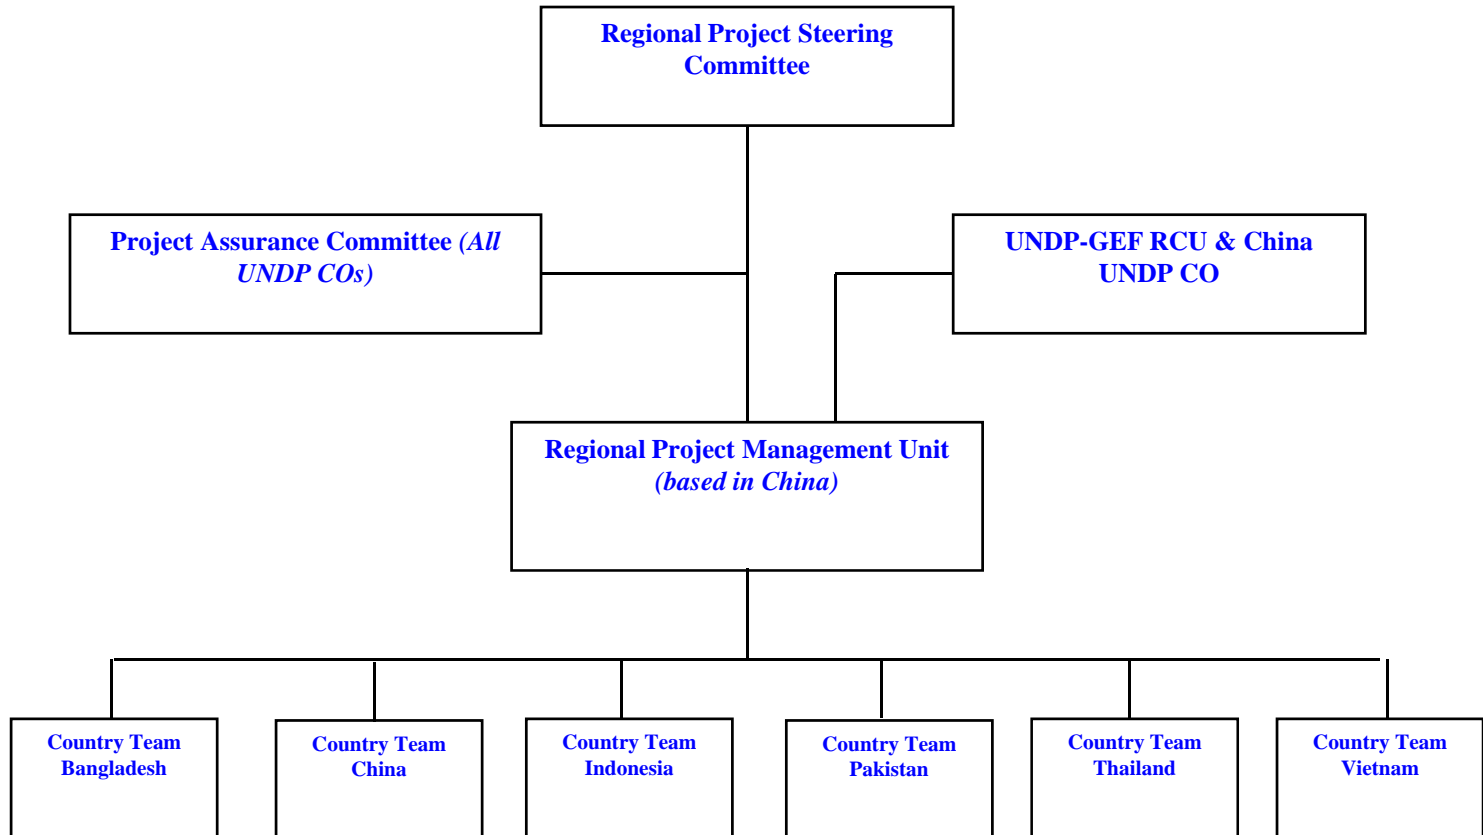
Regional Project Steering Committee

Project Assurance Committee *(All UNDP COs)*

UNDP-GEF RCU & China UNDP CO

Regional Project Management Unit *(based in China)*

Country Team Bangladesh

Country Team China

Country Team Indonesia

Country Team Pakistan

Country Team Thailand

Country Team Vietnam